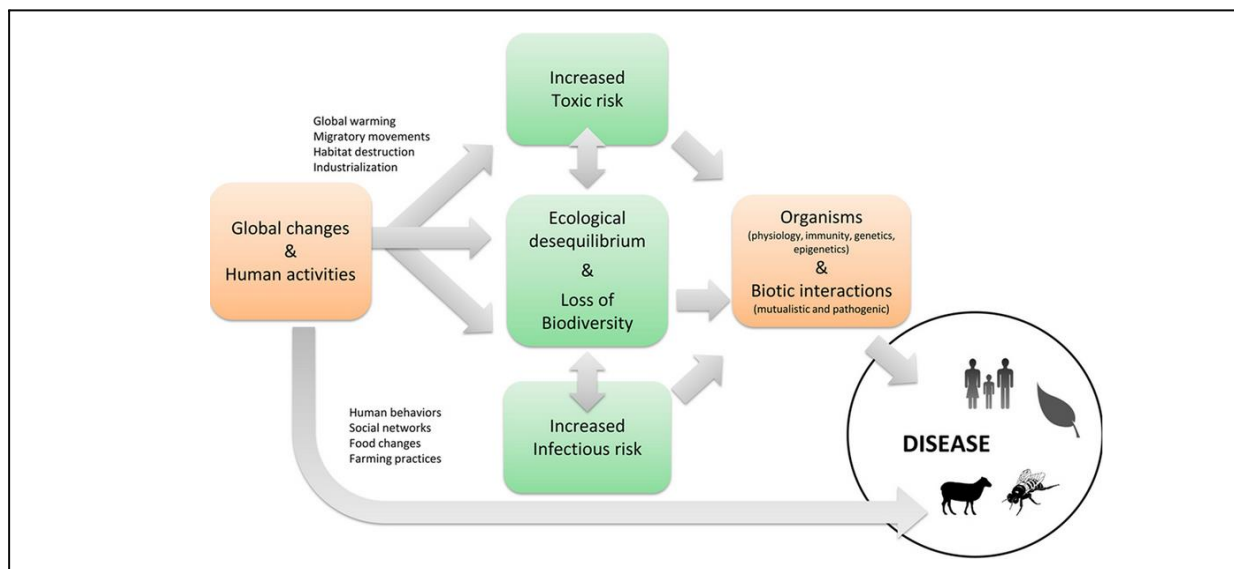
Global warming
Migratory movements
Habitat destruction
Industrialization

Global changes
&
Human activities

Increased
Toxic risk

Ecological
desequilibrium
&
Loss of
Biodiversity

Increased
Infectious risk

Organisms
(physiology, immunity, genetics, epigenetics)
&
Biotic interactions
(mutualistic and pathogenic)

Human behaviors
Social networks
Food changes
Farming practices

DISEASE